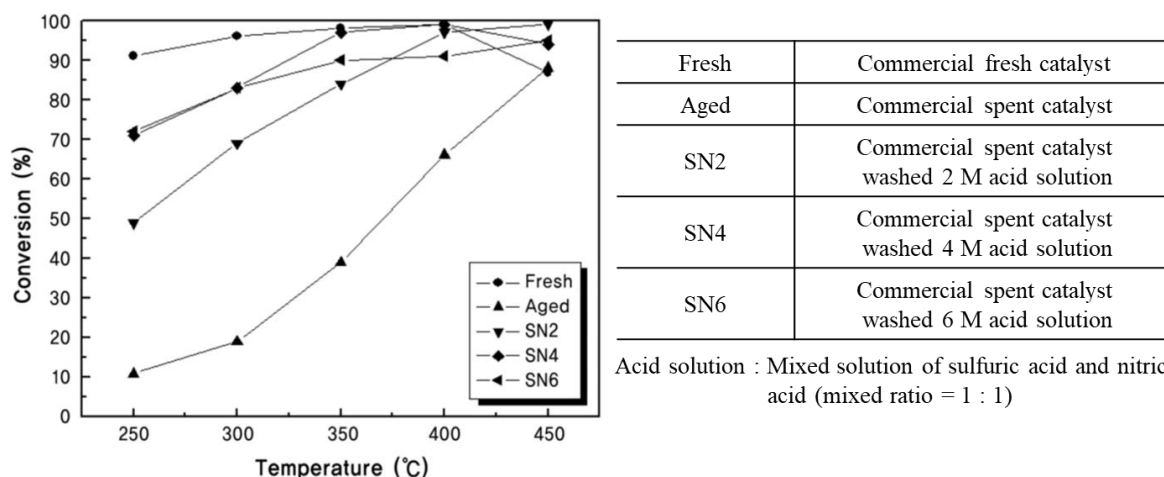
Conversion (%)

100
90
80
70
60
50
40
30
20
10
0

250 300 350 400 450

Temperature (℃)

Fresh
Aged
SN2
SN4
SN6

| Fresh | Commercial fresh catalyst |
|---|---|
| Aged | Commercial spent catalyst |
| SN2 | Commercial spent catalyst washed 2 M acid solution |
| SN4 | Commercial spent catalyst washed 4 M acid solution |
| SN6 | Commercial spent catalyst washed 6 M acid solution |

Acid solution : Mixed solution of sulfuric acid and nitric acid (mixed ratio = 1 : 1)